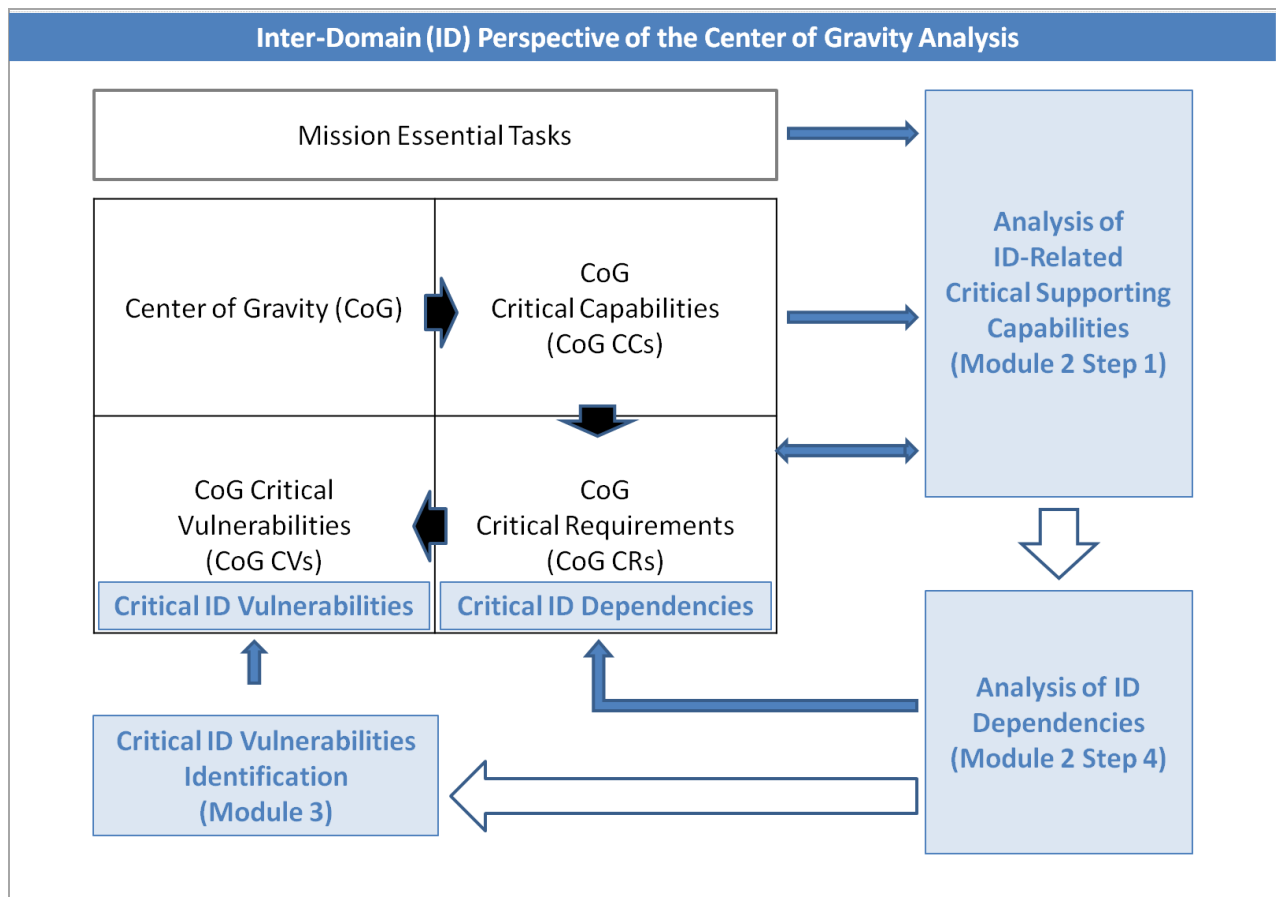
Inter-Domain (ID) Perspective of the Center of Gravity Analysis

Mission Essential Tasks

Center of Gravity (CoG)

CoG Critical Capabilities (CoG CCs)

CoG Critical Vulnerabilities (CoG CVs)

Critical ID Vulnerabilities

CoG Critical Requirements (CoG CRs)

Critical ID Dependencies

Analysis of ID-Related Critical Supporting Capabilities (Module 2 Step 1)

Analysis of ID Dependencies (Module 2 Step 4)

Critical ID Vulnerabilities Identification (Module 3)